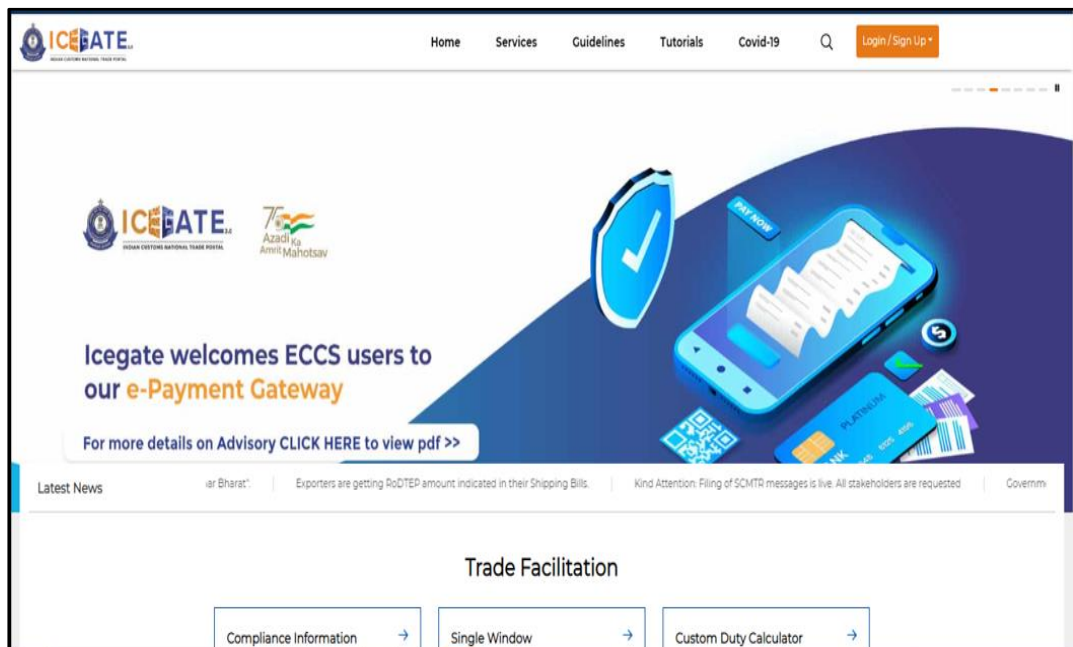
ICEGATE 2.0
INDIAN CUSTOMS NATIONAL TRADE PORTAL

Home Services Guidelines Tutorials Covid-19 Login / Sign Up

ICEGATE 2.0
INDIAN CUSTOMS NATIONAL TRADE PORTAL

75 Azadi Ka Amrit Mahotsav

PAY NOW

PLATINUM

Icegate welcomes ECCS users to our e-Payment Gateway

For more details on Advisory CLICK HERE to view pdf >>

Latest News

ar Bharat". | Exporters are getting RoDTEP amount indicated in their Shipping Bills. | Kind Attention: Filing of SCMTR messages is live. All stakeholders are requested | Governm

Trade Facilitation

Compliance Information →

Single Window →

Custom Duty Calculator →